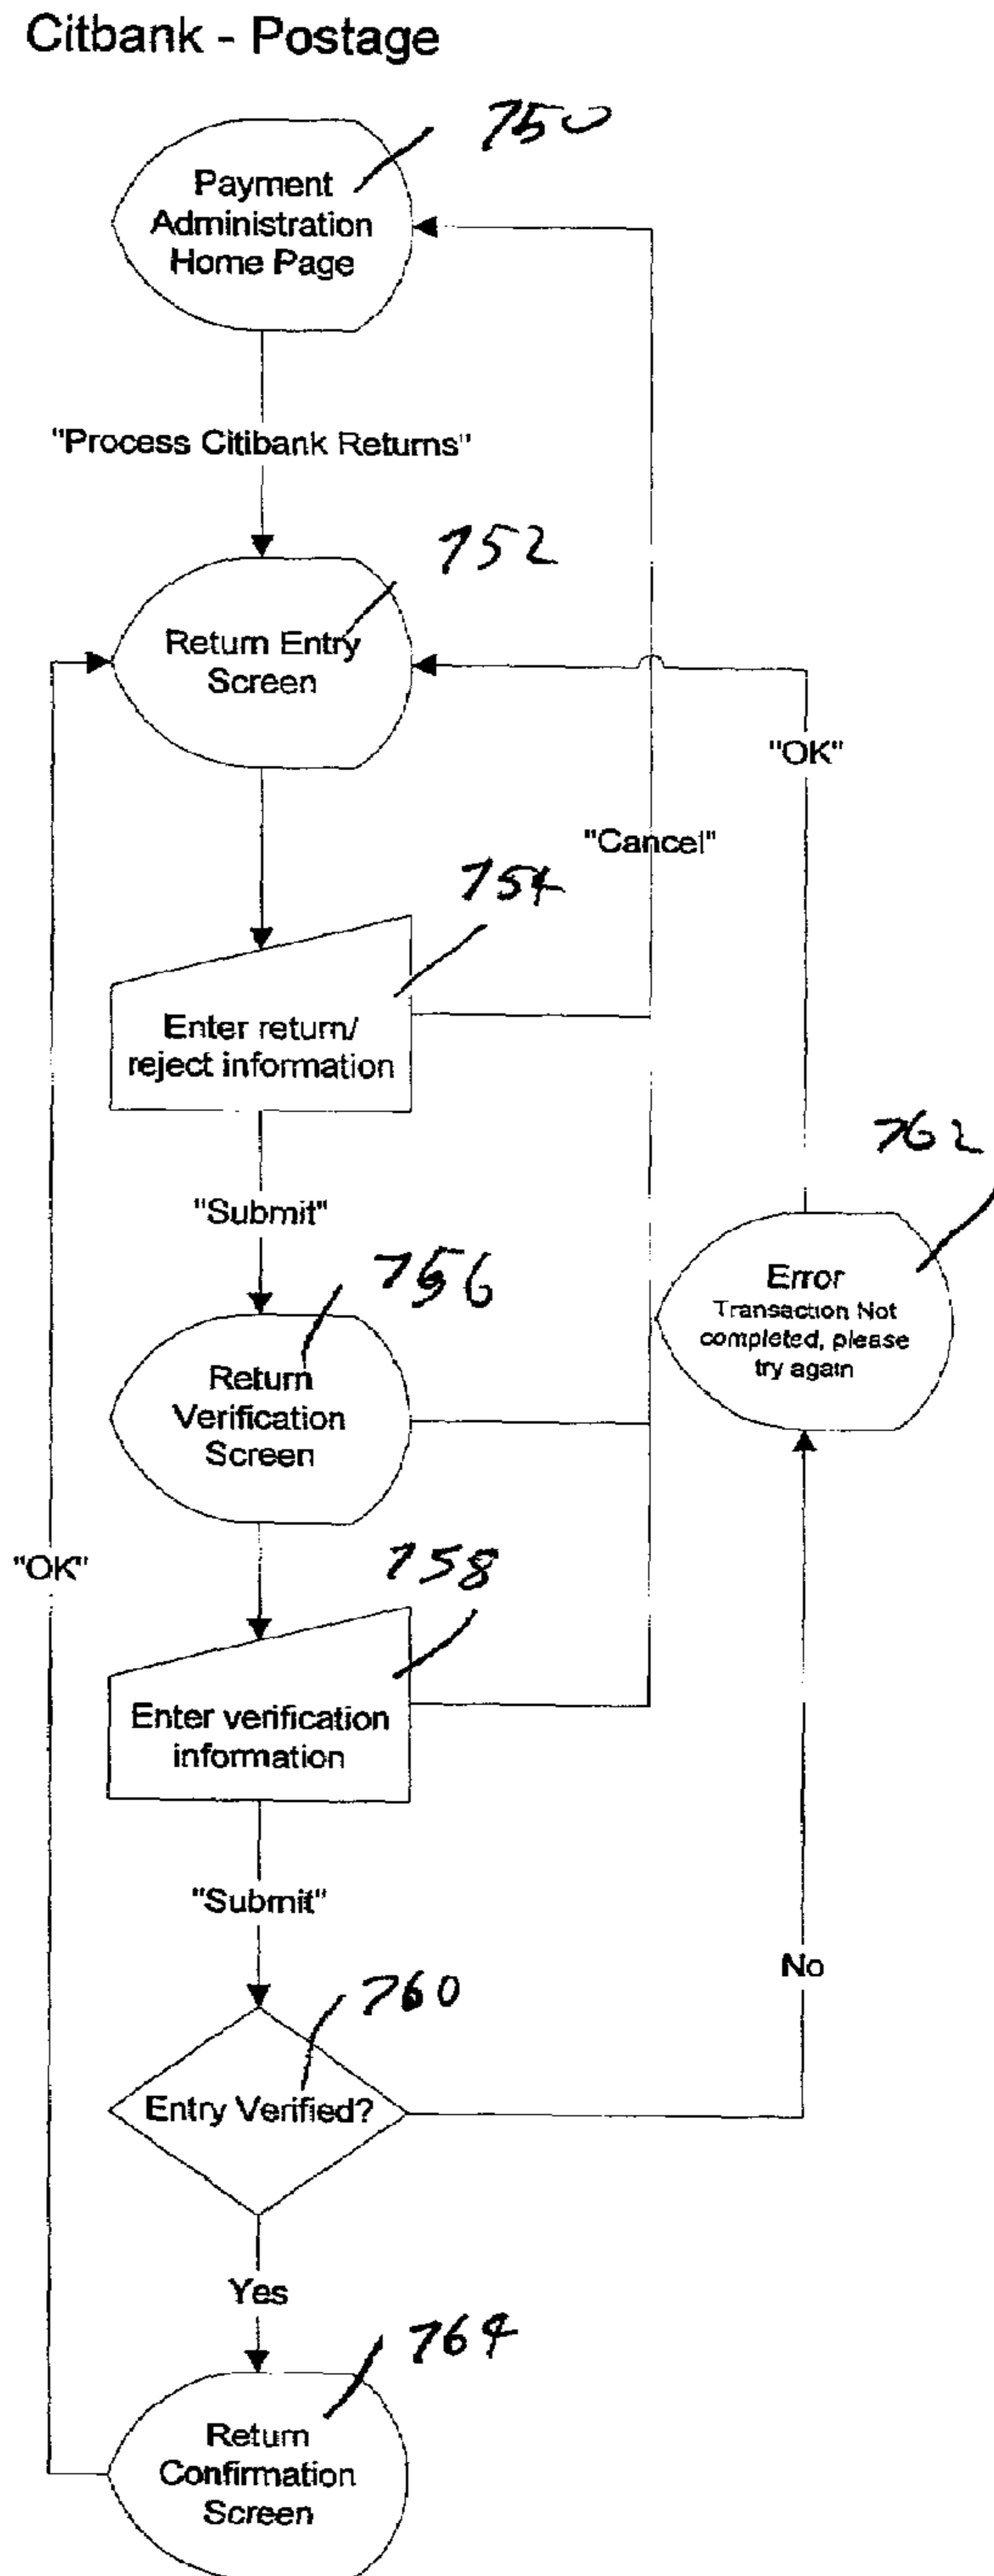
Citbank - Postage

750

Payment Administration Home Page

"Process Citibank Returns"

752

Return Entry Screen

"OK"

"Cancel"

754

Enter return/ reject information

762

"Submit"

756

Error
Transaction Not completed, please try again

Return Verification Screen

"OK"

758

Enter verification information

"Submit"

No

760

Entry Verified?

Yes

764

Return Confirmation Screen